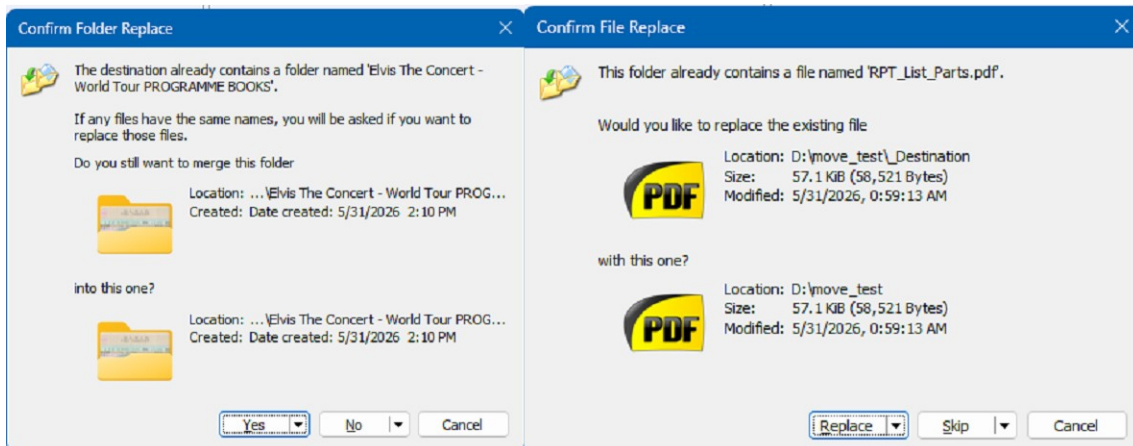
Confirm Folder Replace

The destination already contains a folder named 'Elvis The Concert - World Tour PROGRAMME BOOKS'.

If any files have the same names, you will be asked if you want to replace those files.

Do you still want to merge this folder

Location: ...\Elvis The Concert - World Tour PROG...
Created: Date created: 5/31/2026 2:10 PM

into this one?

Location: ...\Elvis The Concert - World Tour PROG...
Created: Date created: 5/31/2026 2:10 PM

Yes | No | Cancel

Confirm File Replace

This folder already contains a file named 'RPT_List_Parts.pdf'.

Would you like to replace the existing file

PDF

Location: D:\move_test\_Destination
Size: 57.1 KiB (58,521 Bytes)
Modified: 5/31/2026, 0:59:13 AM

with this one?

PDF

Location: D:\move_test
Size: 57.1 KiB (58,521 Bytes)
Modified: 5/31/2026, 0:59:13 AM

Replace | Skip | Cancel